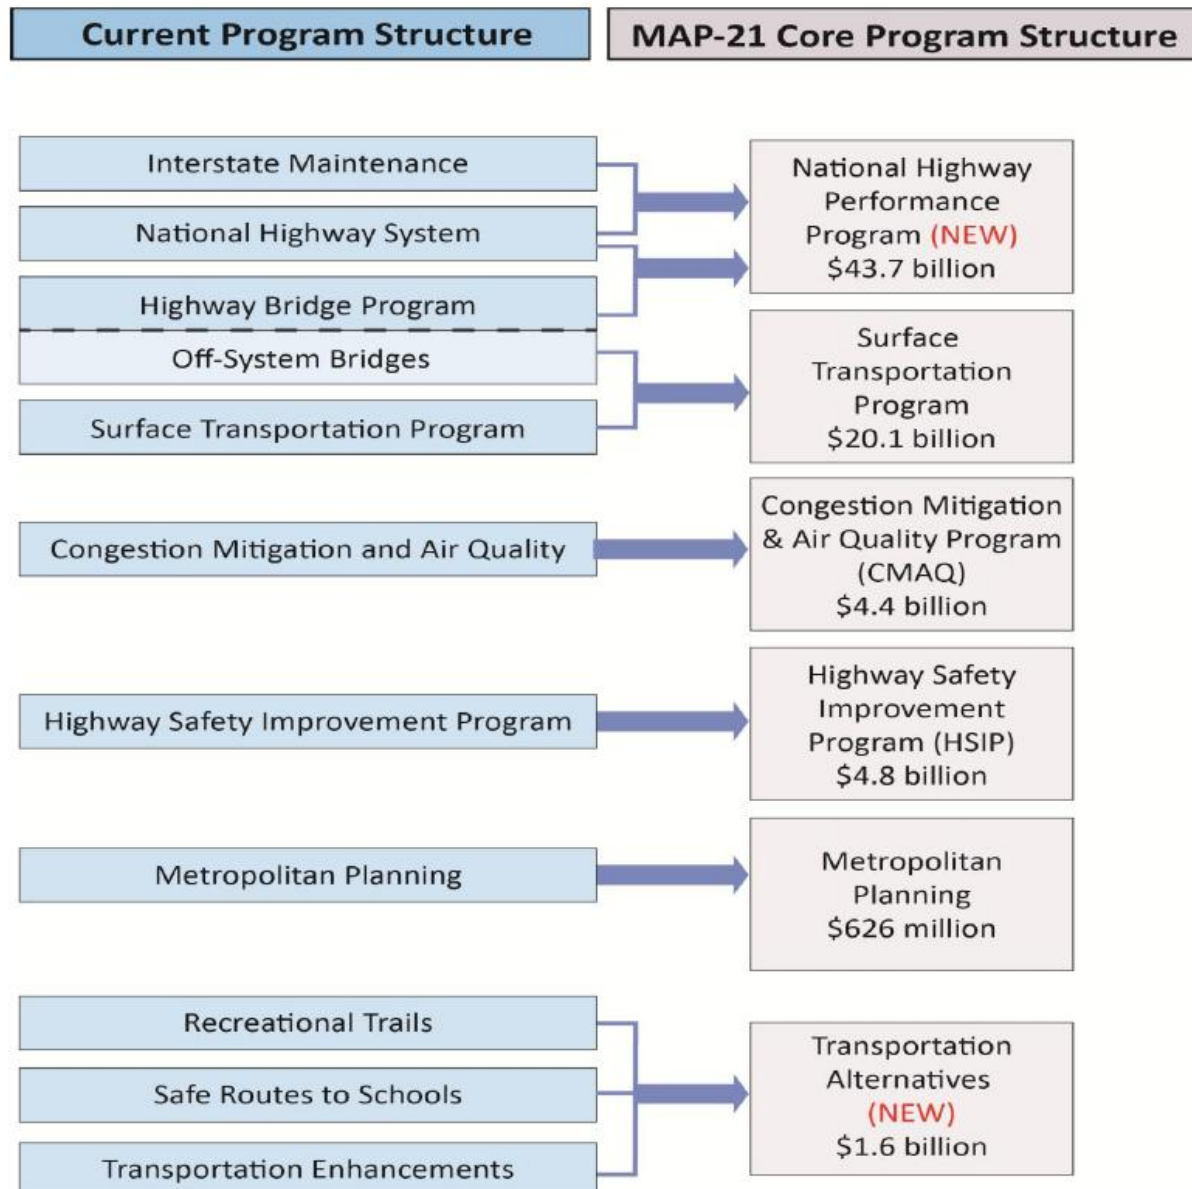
Current Program Structure

MAP-21 Core Program Structure

Interstate Maintenance

National Highway System

Highway Bridge Program

Off-System Bridges

Surface Transportation Program

National Highway Performance Program (NEW) $43.7 billion

Surface Transportation Program $20.1 billion

Congestion Mitigation and Air Quality

Congestion Mitigation & Air Quality Program (CMAQ) $4.4 billion

Highway Safety Improvement Program

Highway Safety Improvement Program (HSIP) $4.8 billion

Metropolitan Planning

Metropolitan Planning $626 million

Recreational Trails

Safe Routes to Schools

Transportation Enhancements

Transportation Alternatives (NEW) $1.6 billion